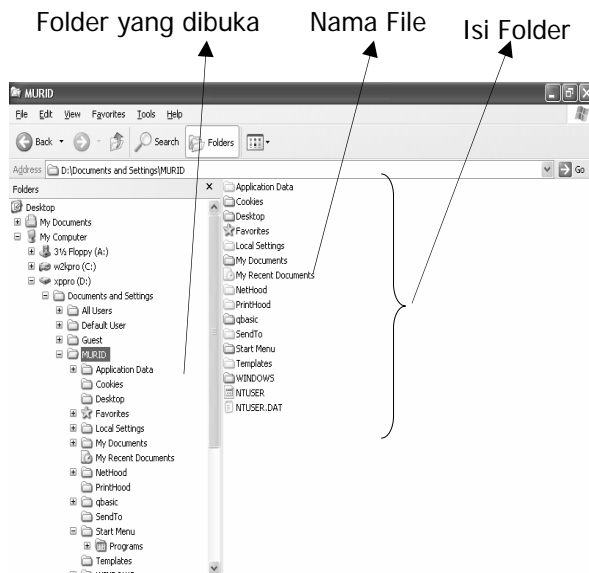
Folder yang dibuka

Nama File

Isi Folder

MURID

File Edit View Favorites Tools Help

Back Search Folders

Address D:\Documents and Settings\MURID Go

Folders ×

Desktop
My Documents
My Computer
3½ Floppy (A:)
w2kpro (C:)
xppro (D:)
Documents and Settings
All Users
Default User
Guest
MURID
Application Data
Cookies
Desktop
Favorites
Local Settings
My Documents
My Recent Documents
NetHood
PrintHood
qbasic
SendTo
Start Menu
Programs
Templates

Application Data
Cookies
Desktop
Favorites
Local Settings
My Documents
My Recent Documents
NetHood
PrintHood
qbasic
SendTo
Start Menu
Templates
WINDOWS
NTUSER
NTUSER.DAT